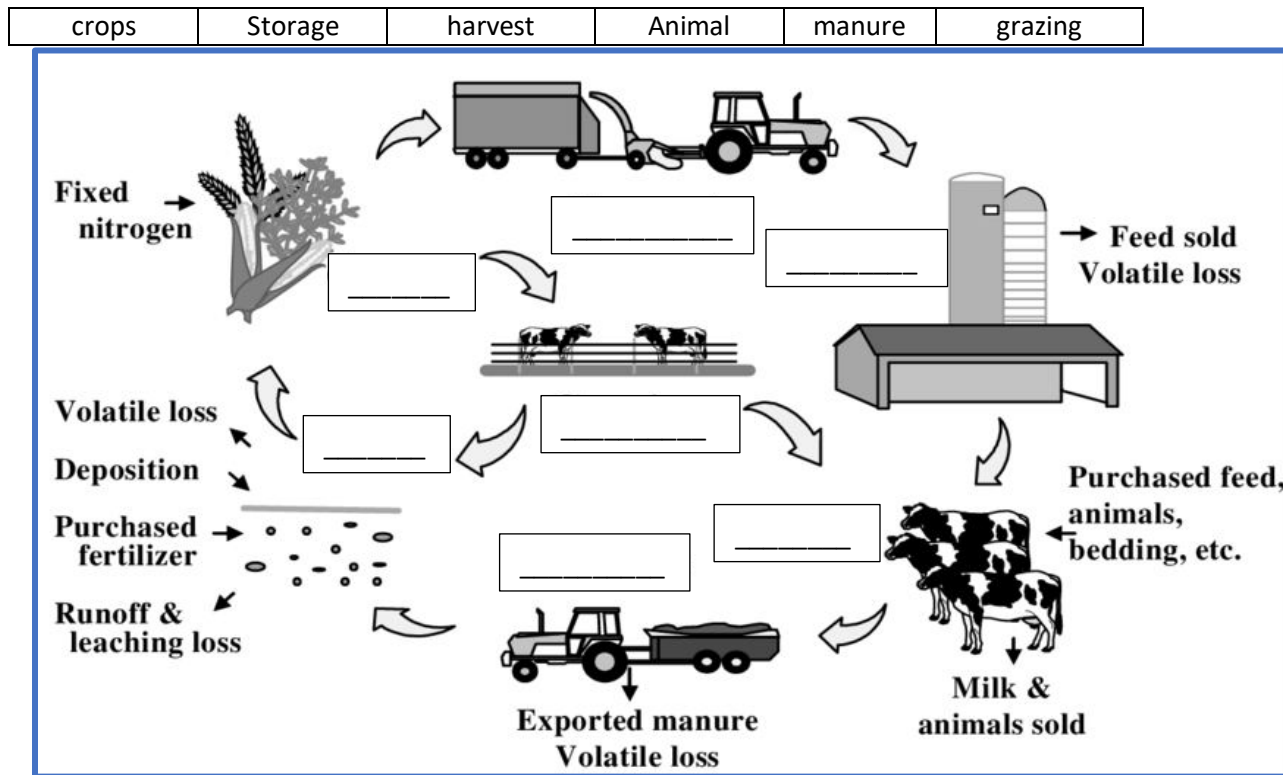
| crops | Storage | harvest | Animal | manure | grazing |
|---|---|---|---|---|---|

Fixed nitrogen

__________

________

→ Feed sold
Volatile loss

______

Volatile loss

______

_________

Deposition

Purchased fertilizer

Purchased feed, animals, bedding, etc.

_______

_________

Runoff & leaching loss

Milk & animals sold

Exported manure
Volatile loss